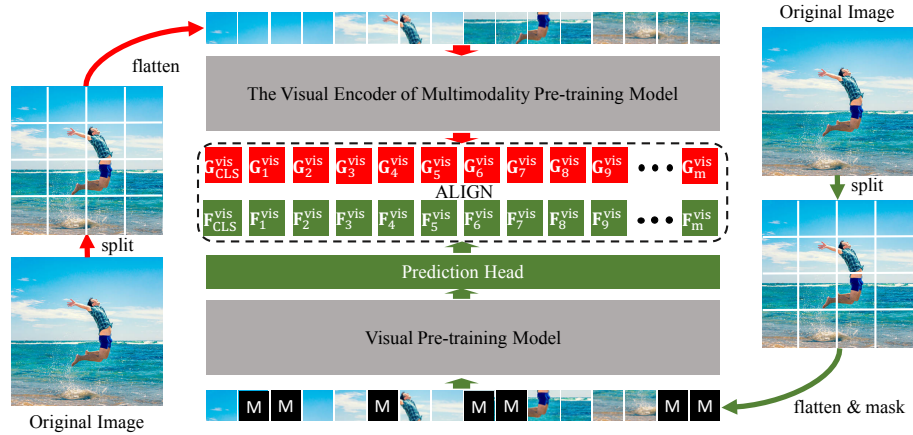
Original Image

flatten

The Visual Encoder of Multimodality Pre-training Model

$G_{CLS}^{vis}$ $G_{1}^{vis}$ $G_{2}^{vis}$ $G_{3}^{vis}$ $G_{4}^{vis}$ $G_{5}^{vis}$ $G_{6}^{vis}$ $G_{7}^{vis}$ $G_{8}^{vis}$ $G_{9}^{vis}$ ••• $G_{m}^{vis}$

ALIGN

$F_{CLS}^{vis}$ $F_{1}^{vis}$ $F_{2}^{vis}$ $F_{3}^{vis}$ $F_{4}^{vis}$ $F_{5}^{vis}$ $F_{6}^{vis}$ $F_{7}^{vis}$ $F_{8}^{vis}$ $F_{9}^{vis}$ ••• $F_{m}^{vis}$

split

split

Prediction Head

Visual Pre-training Model

M M M M M M M

Original Image

flatten & mask